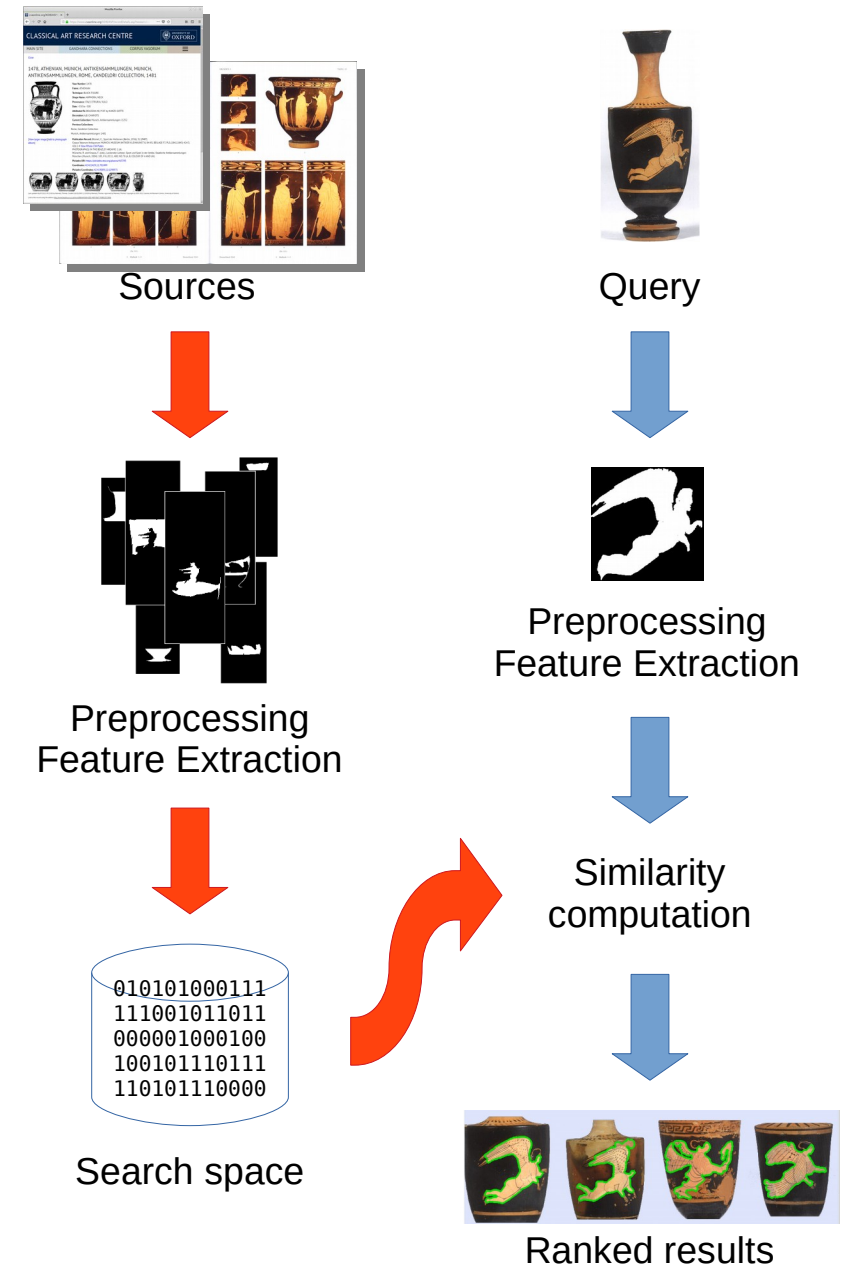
CLASSICAL ART RESEARCH CENTRE
OXFORD
1478, ATHENIAN, MUNICH, ANTIKENSAMMLUNGEN, MUNICH, ANTIKENSAMMLUNGEN, ROME, CANDELORI COLLECTION, 1481

Sources

Query

Preprocessing
Feature Extraction

Preprocessing
Feature Extraction

Similarity computation

010101000111
111001011011
000001000100
100101110111
110101110000

Search space

Ranked results